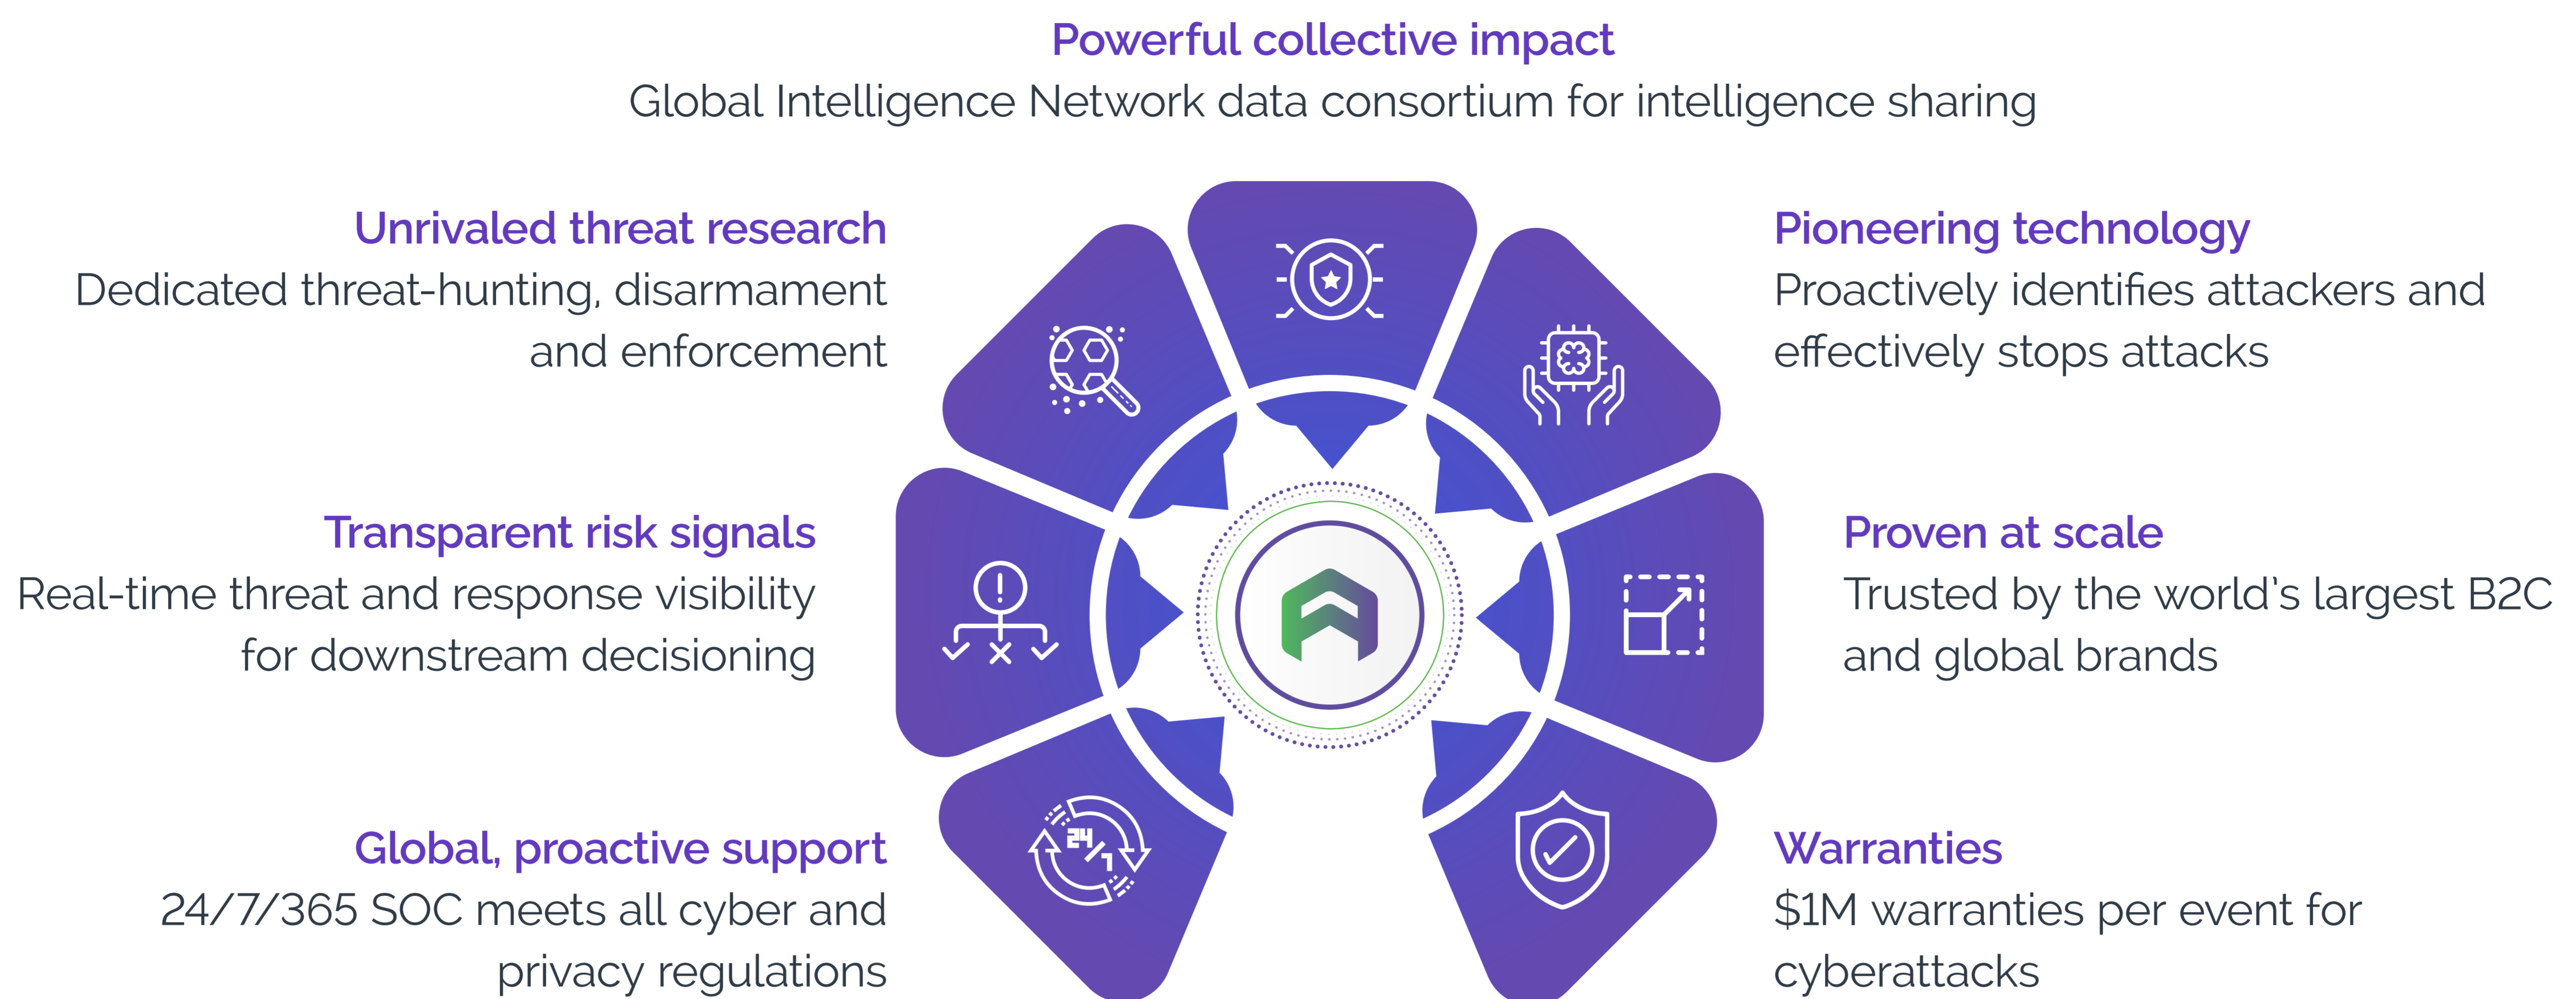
Powerful collective impact
Global Intelligence Network data consortium for intelligence sharing

Unrivaled threat research
Dedicated threat-hunting, disarmament and enforcement

Pioneering technology
Proactively identifies attackers and effectively stops attacks

Transparent risk signals
Real-time threat and response visibility for downstream decisioning

Proven at scale
Trusted by the world's largest B2C and global brands

Global, proactive support
24/7/365 SOC meets all cyber and privacy regulations

Warranties
$1M warranties per event for cyberattacks

24/7